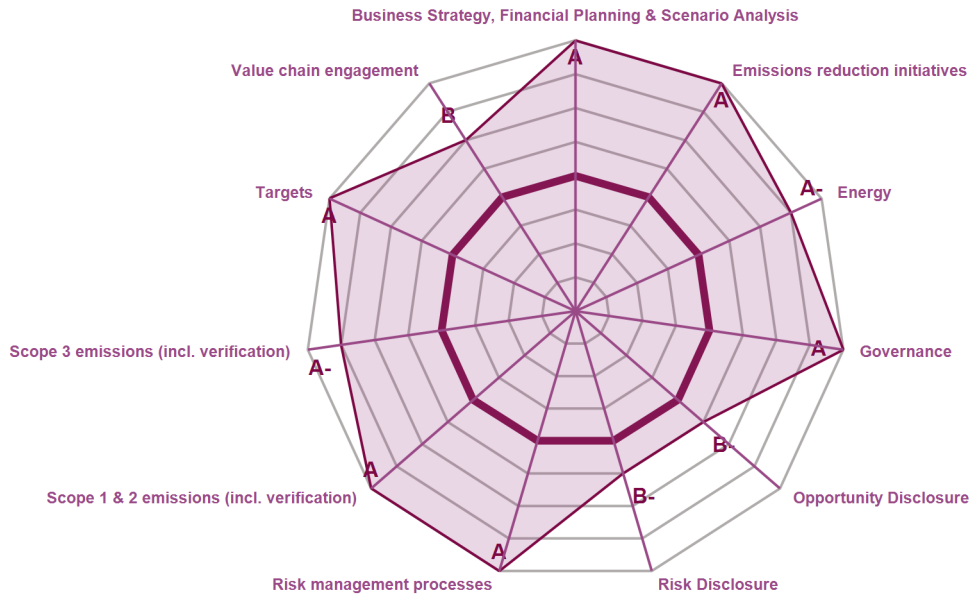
Business Strategy, Financial Planning & Scenario Analysis
A
Emissions reduction initiatives
A
A-
Energy
A
Governance
B-
Opportunity Disclosure
B-
Risk Disclosure
A
Risk management processes
A
Scope 1 & 2 emissions (incl. verification)
A-
Scope 3 emissions (incl. verification)
A
Targets
B
Value chain engagement